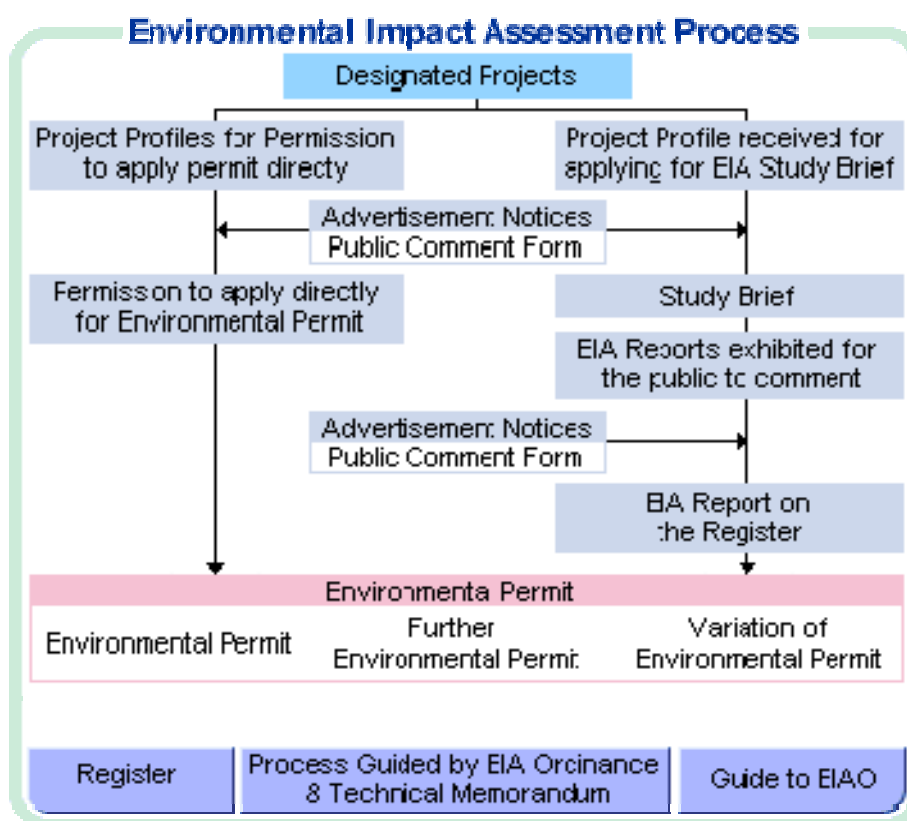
Environmental Impact Assessment Process

Designated Projects

Project Profiles for Permission to apply permit directy

Project Profile received for applying for EIA Study Brief

Advertisement Notices
Public Comment Form

Permisson to apply directly for Environmental Permit

Study Brief

EIA Reports exhibited for the public to comment

Advertisement Notices
Public Comment Form

EIA Report on the Register

Environmental Permit

Environmental Permit

Further Environmental Permit

Variation of Environmental Permit

Register

Process Guided by EIA Ordinance & Technical Memorandum

Guide to EIAO